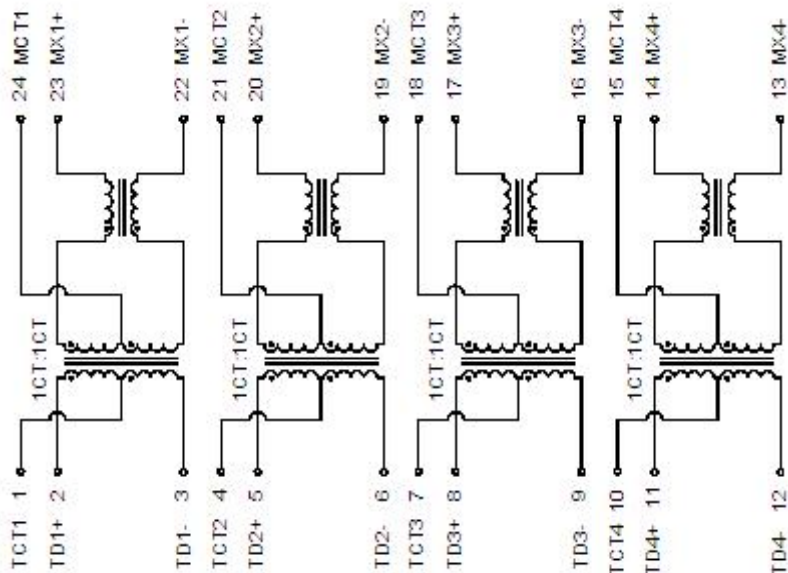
24 MCT1
23 MX1+
22 MX1-
21 MCT2
20 MX2+
19 MX2-
18 MCT3
17 MX3+
16 MX3-
15 MCT4
14 MX4+
13 MX4-

1CT:1CT
1CT:1CT
1CT:1CT
1CT:1CT

TCT1 1
TD1+ 2
TD1- 3
TCT2 4
TD2+ 5
TD2- 6
TCT3 7
TD3+ 8
TD3- 9
TCT4 10
TD4+ 11
TD4- 12